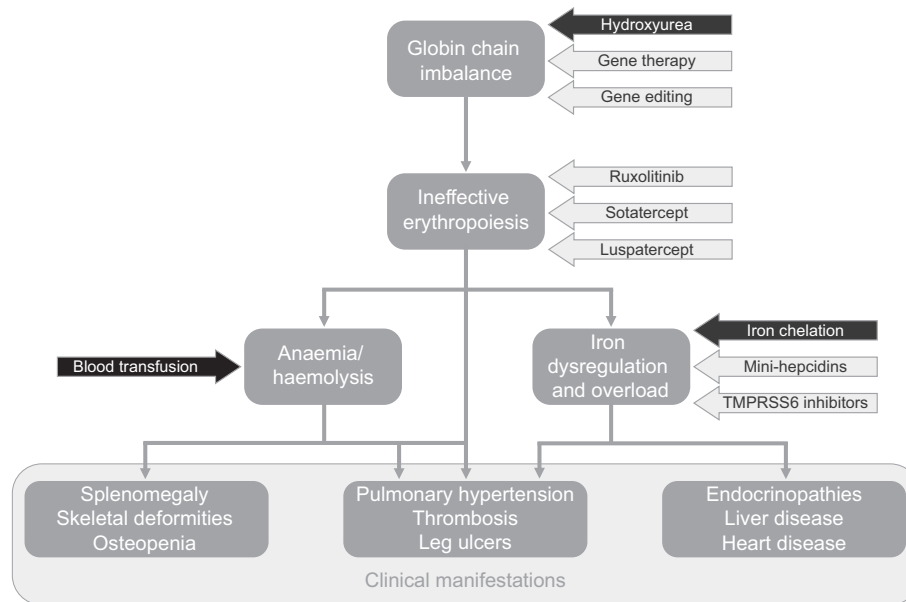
Globin chain imbalance

Hydroxyurea

Gene therapy

Gene editing

Ineffective erythropoiesis

Ruxolitinib

Sotatercept

Luspatercept

Blood transfusion

Anaemia/ haemolysis

Iron dysregulation and overload

Iron chelation

Mini-hepcidins

TMPRSS6 inhibitors

Splenomegaly
Skeletal deformities
Osteopenia

Pulmonary hypertension
Thrombosis
Leg ulcers

Endocrinopathies
Liver disease
Heart disease

Clinical manifestations